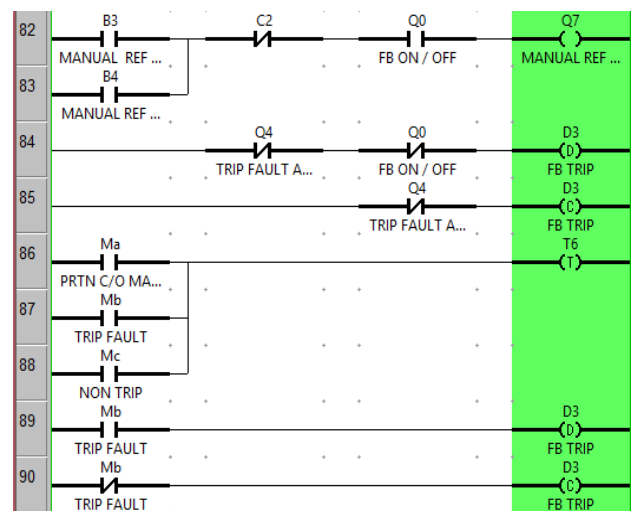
82 B3 MANUAL REF ... C2 Q0 FB ON / OFF Q7 MANUAL REF ...

83 B4 MANUAL REF ...

84 Q4 TRIP FAULT A... Q0 FB ON / OFF D3 D FB TRIP

85 Q4 TRIP FAULT A... D3 C FB TRIP

86 Ma PRTN C/O MA... T6 T

87 Mb TRIP FAULT

88 Mc NON TRIP

89 Mb TRIP FAULT D3 D FB TRIP

90 Mb TRIP FAULT D3 C FB TRIP